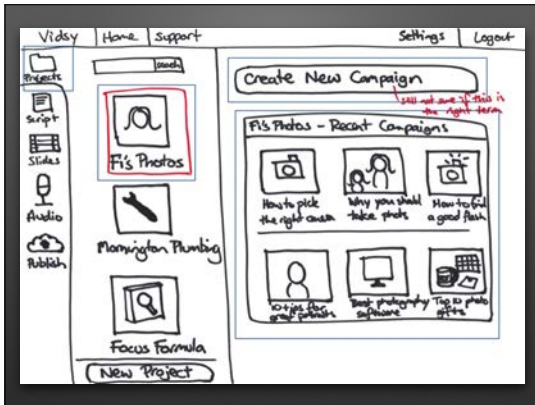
Vidsy | Home | Support | Settings | Logout

Projects
Script
Slides
Audio
Publish

search

Fi's Photos
Mornington Plumbing
Focus Formula
New Project

Create New Campaign
still not sure if this is the right term

Fi's Photos - Recent Campaigns

How to pick the right camera
Why you should take photos
How to fit a good flash
10 tips for great portraits
Best photography software
Top 10 photo gifts